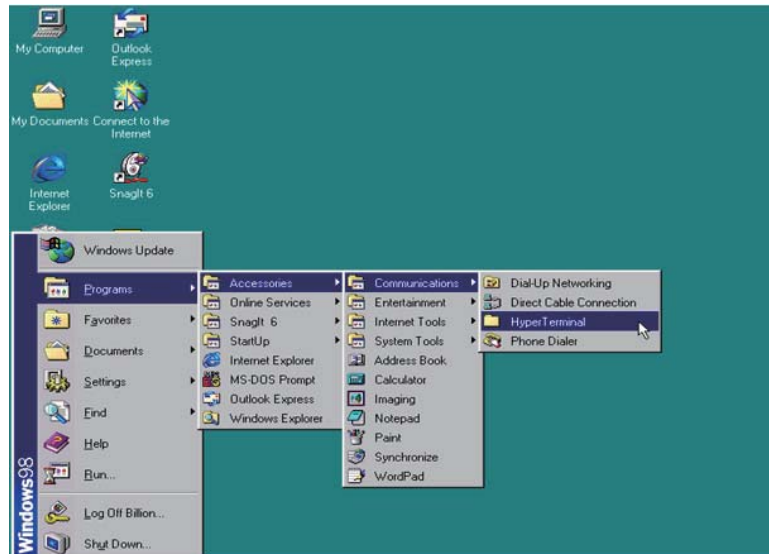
My Computer
Outlook Express
My Documents
Connect to the Internet
Internet Explorer
SnagIt 6

Windows98

Windows Update
Programs
Favorites
Documents
Settings
Find
Help
Run...
Log Off Billion...
Shut Down...

Accessories
Online Services
SnagIt 6
StartUp
Internet Explorer
MS-DOS Prompt
Outlook Express
Windows Explorer

Communications
Entertainment
Internet Tools
System Tools
Address Book
Calculator
Imaging
Notepad
Paint
Synchronize
WordPad

Dial-Up Networking
Direct Cable Connection
HyperTerminal
Phone Dialer